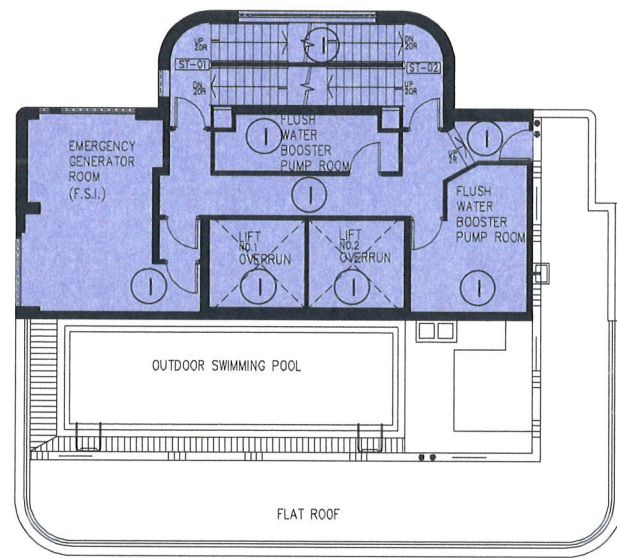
UP 20R
DN 20R
ST-01
ST-02
DN 20R
UP 20R
I
FLUSH WATER BOOSTER PUMP ROOM
I
EMERGENCY GENERATOR ROOM (F.S.I.)
UP 4R
I
FLUSH WATER BOOSTER PUMP ROOM
LIFT NO.1 OVERRUN
LIFT NO.2 OVERRUN
I
I
I
I
OUTDOOR SWIMMING POOL
FLAT ROOF